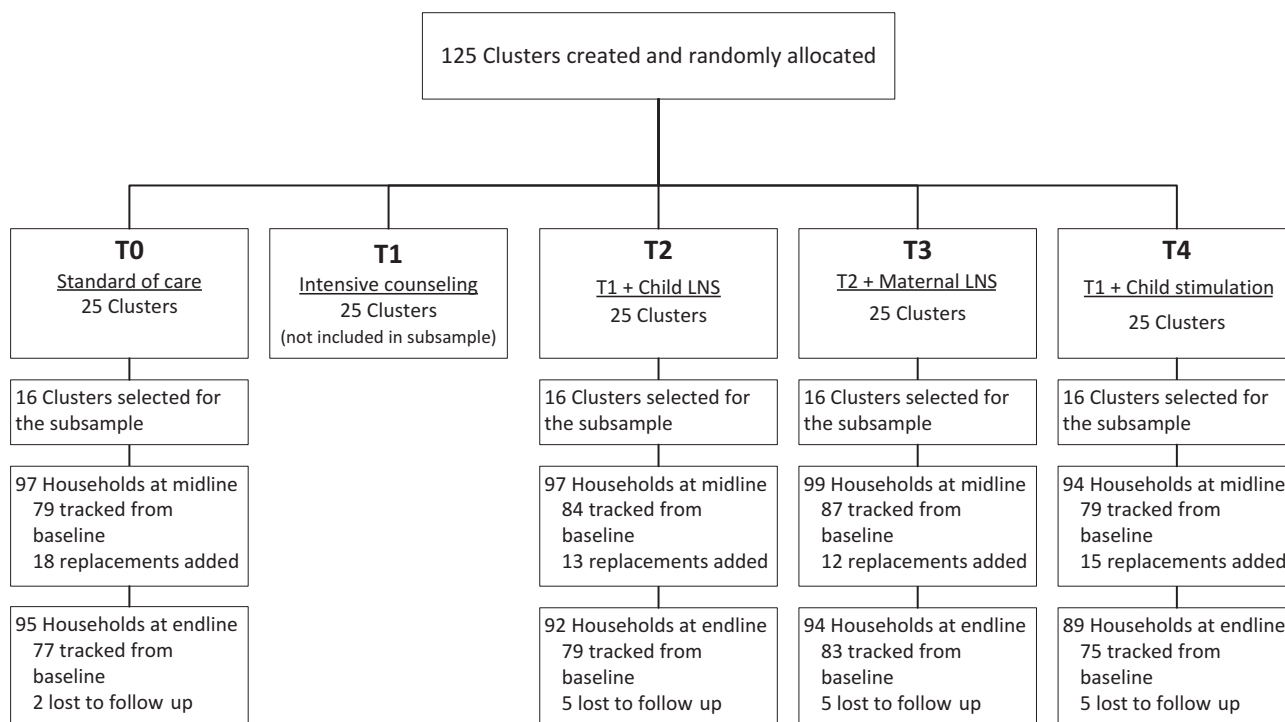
125 Clusters created and randomly allocated

T0
Standard of care
25 Clusters

T1
Intensive counseling
25 Clusters
(not included in subsample)

T2
T1 + Child LNS
25 Clusters

T3
T2 + Maternal LNS
25 Clusters

T4
T1 + Child stimulation
25 Clusters

16 Clusters selected for the subsample

97 Households at midline
79 tracked from baseline
18 replacements added

95 Households at endline
77 tracked from baseline
2 lost to follow up

16 Clusters selected for the subsample

97 Households at midline
84 tracked from baseline
13 replacements added

92 Households at endline
79 tracked from baseline
5 lost to follow up

16 Clusters selected for the subsample

99 Households at midline
87 tracked from baseline
12 replacements added

94 Households at endline
83 tracked from baseline
5 lost to follow up

16 Clusters selected for the subsample

94 Households at midline
79 tracked from baseline
15 replacements added

89 Households at endline
75 tracked from baseline
5 lost to follow up